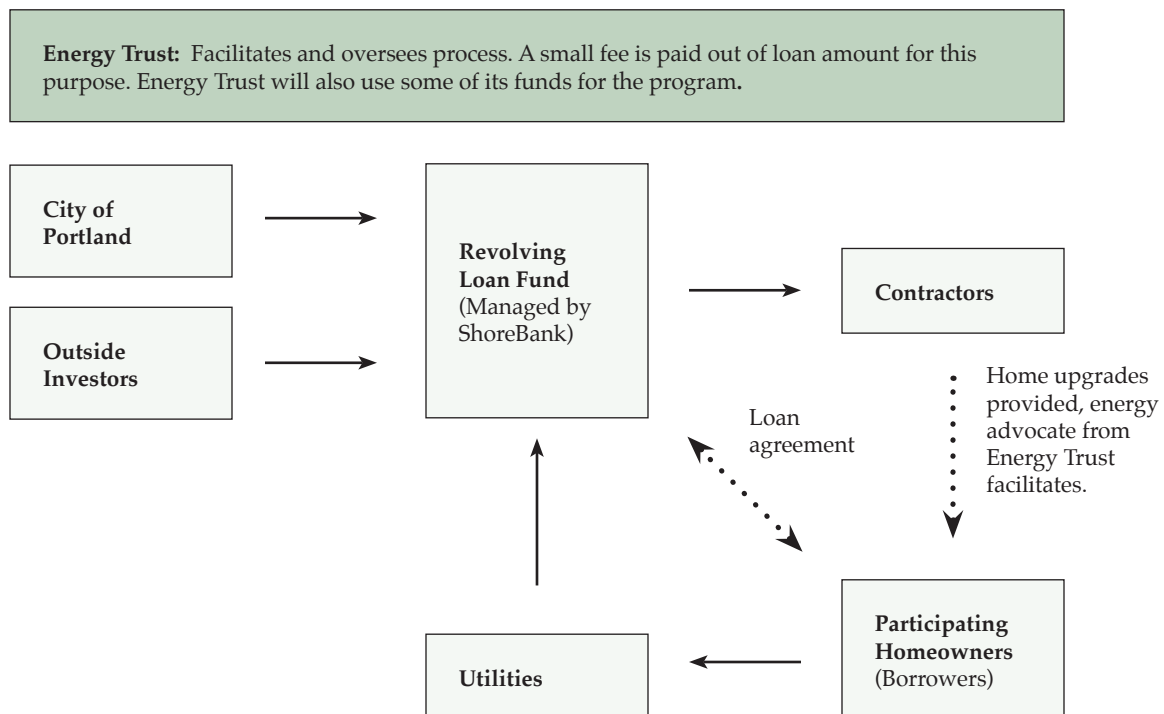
**Energy Trust:** Facilitates and oversees process. A small fee is paid out of loan amount for this purpose. Energy Trust will also use some of its funds for the program.

City of Portland

Outside Investors

Revolving Loan Fund (Managed by ShoreBank)

Contractors

Home upgrades provided, energy advocate from Energy Trust facilitates.

Loan agreement

Participating Homeowners (Borrowers)

Utilities